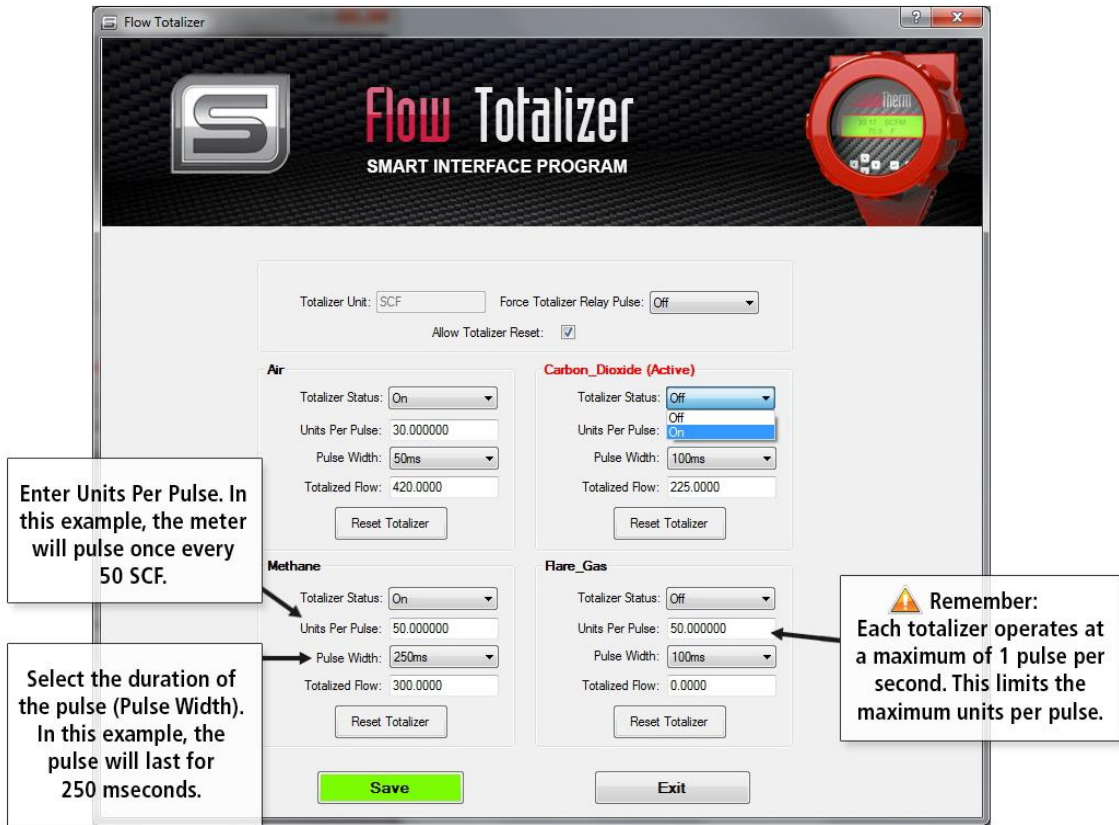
Flow Totalizer

Flow Totalizer
SMART INTERFACE PROGRAM

30.17 SCFM
70.5 F

Totalizer Unit: SCF
Force Totalizer Relay Pulse: Off
Allow Totalizer Reset: ☑

Air
Totalizer Status: On
Units Per Pulse: 30.000000
Pulse Width: 50ms
Totalized Flow: 420.0000
Reset Totalizer

Carbon_Dioxide (Active)
Totalizer Status: Off
Off
On
Units Per Pulse:
Pulse Width: 100ms
Totalized Flow: 225.0000
Reset Totalizer

Methane
Totalizer Status: On
Units Per Pulse: 50.000000
Pulse Width: 250ms
Totalized Flow: 300.0000
Reset Totalizer

Flare_Gas
Totalizer Status: Off
Units Per Pulse: 50.000000
Pulse Width: 100ms
Totalized Flow: 0.0000
Reset Totalizer

Save
Exit

Enter Units Per Pulse. In this example, the meter will pulse once every 50 SCF.

Select the duration of the pulse (Pulse Width). In this example, the pulse will last for 250 mseconds.

Remember:
Each totalizer operates at a maximum of 1 pulse per second. This limits the maximum units per pulse.